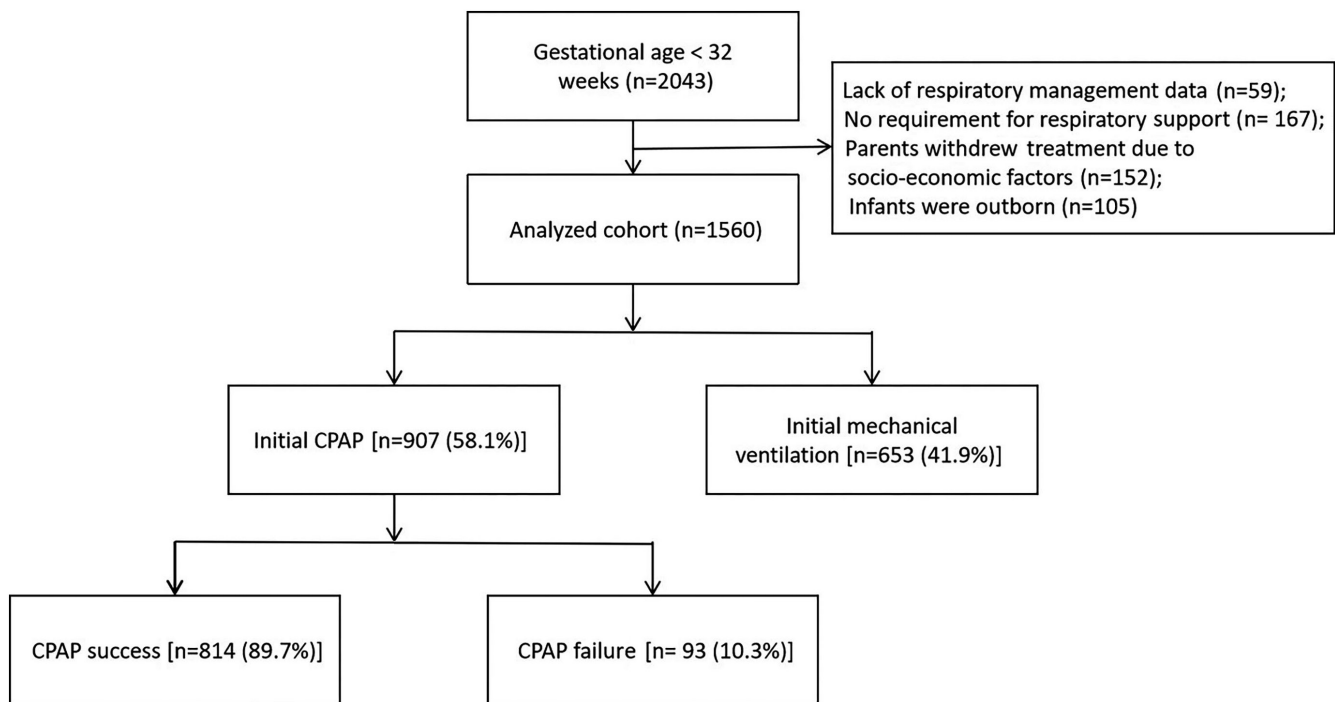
Gestational age < 32 weeks (n=2043)

Lack of respiratory management data (n=59);
No requirement for respiratory support (n= 167);
Parents withdrew treatment due to socio-economic factors (n=152);
Infants were outborn (n=105)

Analyzed cohort (n=1560)

Initial CPAP [n=907 (58.1%)]

Initial mechanical ventilation [n=653 (41.9%)]

CPAP success [n=814 (89.7%)]

CPAP failure [n= 93 (10.3%)]